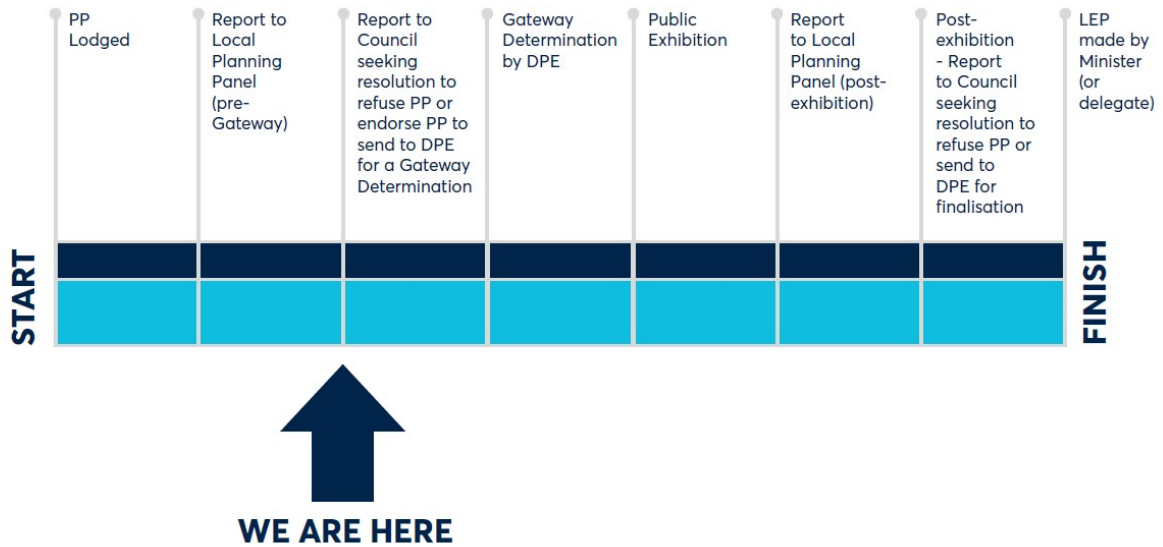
PP Lodged

Report to Local Planning Panel (pre-Gateway)

Report to Council seeking resolution to refuse PP or endorse PP to send to DPE for a Gateway Determination

Gateway Determination by DPE

Public Exhibition

Report to Local Planning Panel (post-exhibition)

Post-exhibition - Report to Council seeking resolution to refuse PP or send to DPE for finalisation

LEP made by Minister (or delegate)

START

FINISH

WE ARE HERE